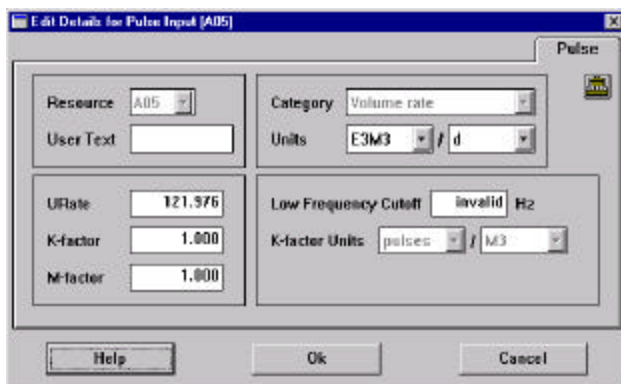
Edit Details for Pulse Input [A05]

Pulse

Resource A05

User Text

Category Volume rate

Units E3M3 / d

URate 121.976

K-factor 1.000

M-factor 1.000

Low Frequency Cutoff invalid Hz

K-factor Units pulses / M3

Help

Ok

Cancel